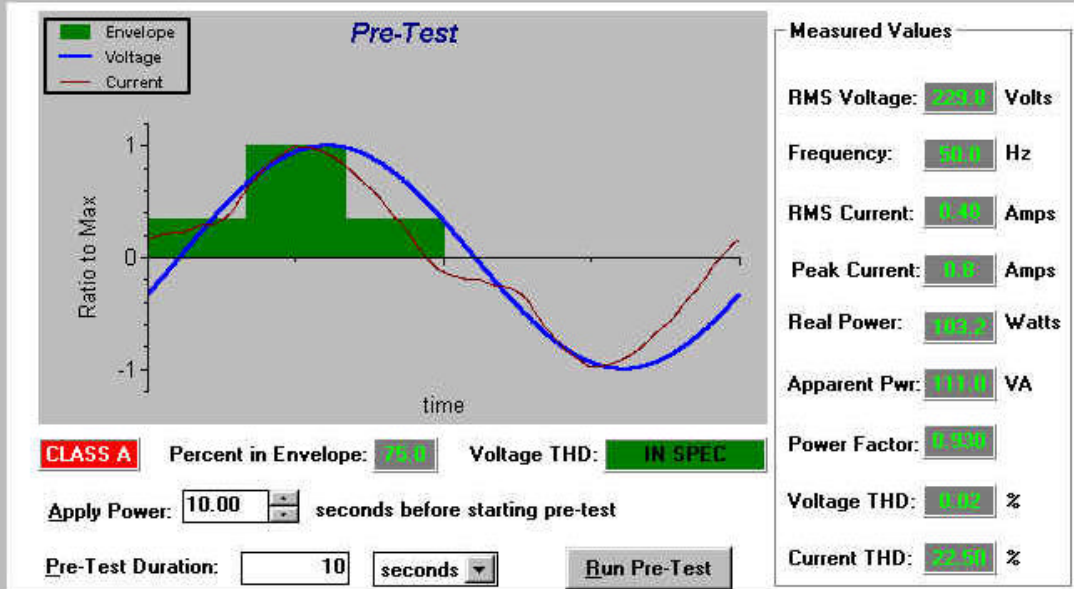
Envelope
Voltage
Current

Pre-Test

1
0
-1
Ratio to Max
time

Measured Values
RMS Voltage: 229.8 Volts
Frequency: 50.0 Hz
RMS Current: 0.48 Amps
Peak Current: 0.8 Amps
Real Power: 103.2 Watts
Apparent Pwr: 111.0 VA
Power Factor: 0.930
Voltage THD: 0.02 %
Current THD: 22.50 %

CLASS A
Percent in Envelope: 75.0
Voltage THD: IN SPEC

Apply Power: 10.00 seconds before starting pre-test

Pre-Test Duration: 10 seconds

Run Pre-Test